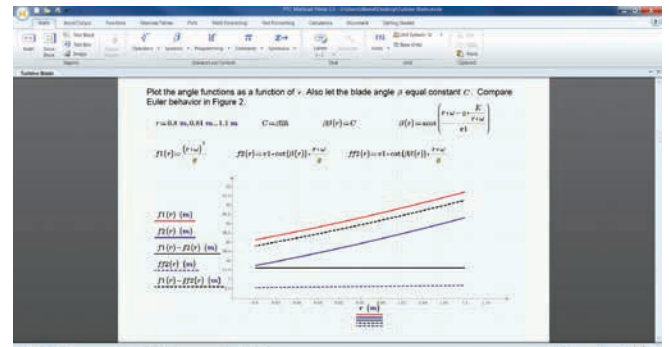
Plot the angle functions as a function of $r$. Also let the blade angle $\beta$ equal constant $C$. Compare Euler behavior in Figure 2.

$r := 0.8$ m, $0.81$ m..$1.1$ m    $C := 60\degree$    $\beta(r) := C$    $\beta(r) := \text{acot}\left(\frac{\frac{r \cdot \omega}{v1} - g \cdot \frac{E}{r \cdot \omega}}{}\right)$

$f1(r) := \frac{(r \cdot \omega)^2}{g}$    $f2(r) := r1 \cdot \cot(\beta(r)) \cdot \frac{r \cdot \omega}{g}$    $ff2(r) := r1 \cdot \cot(\beta(r)) \cdot \frac{r \cdot \omega}{g}$

$f1(r)$ (m)
$f2(r)$ (m)
$f1(r) - f2(r)$ (m)
$ff2(r)$ (m)
$f1(r) - ff2(r)$ (m)

$r$ (m)